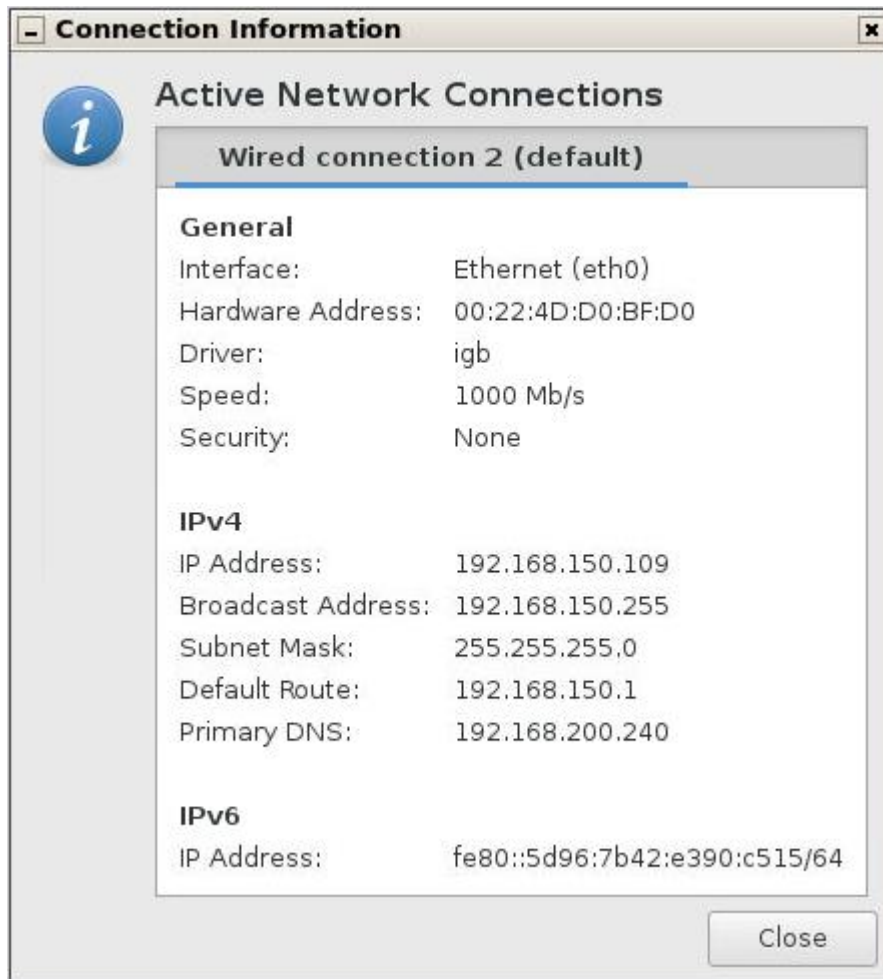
- Connection Information ×

Active Network Connections

Wired connection 2 (default)

General

| | |
|---|---|
| Interface: | Ethernet (eth0) |
| Hardware Address: | 00:22:4D:D0:BF:D0 |
| Driver: | igb |
| Speed: | 1000 Mb/s |
| Security: | None |

IPv4

| | |
|---|---|
| IP Address: | 192.168.150.109 |
| Broadcast Address: | 192.168.150.255 |
| Subnet Mask: | 255.255.255.0 |
| Default Route: | 192.168.150.1 |
| Primary DNS: | 192.168.200.240 |

IPv6

| | |
|---|---|
| IP Address: | fe80::5d96:7b42:e390:c515/64 |

Close